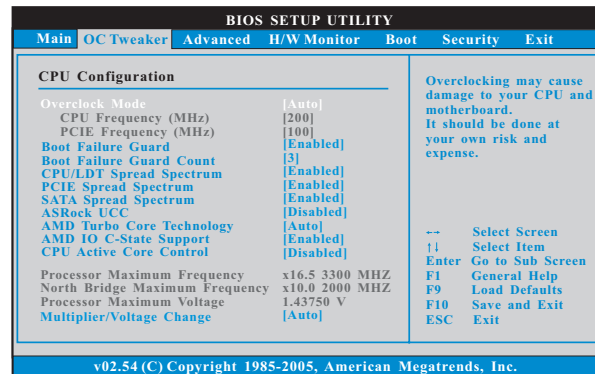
BIOS SETUP UTILITY

Main OC Tweaker Advanced H/W Monitor Boot Security Exit

CPU Configuration

Overclock Mode [Auto]
CPU Frequency (MHz) [200]
PCIE Frequency (MHz) [100]
Boot Failure Guard [Enabled]
Boot Failure Guard Count [3]
CPU/LDT Spread Spectrum [Enabled]
PCIE Spread Spectrum [Enabled]
SATA Spread Spectrum [Enabled]
ASRock UCC [Disabled]
AMD Turbo Core Technology [Auto]
AMD IO C-State Support [Enabled]
CPU Active Core Control [Disabled]

Processor Maximum Frequency x16.5 3300 MHZ
North Bridge Maximum Frequency x10.0 2000 MHZ
Processor Maximum Voltage 1.43750 V
Multiplier/Voltage Change [Auto]

Overclocking may cause damage to your CPU and motherboard.
It should be done at your own risk and expense.

↔ Select Screen
↑↓ Select Item
Enter Go to Sub Screen
F1 General Help
F9 Load Defaults
F10 Save and Exit
ESC Exit

v02.54 (C) Copyright 1985-2005, American Megatrends, Inc.